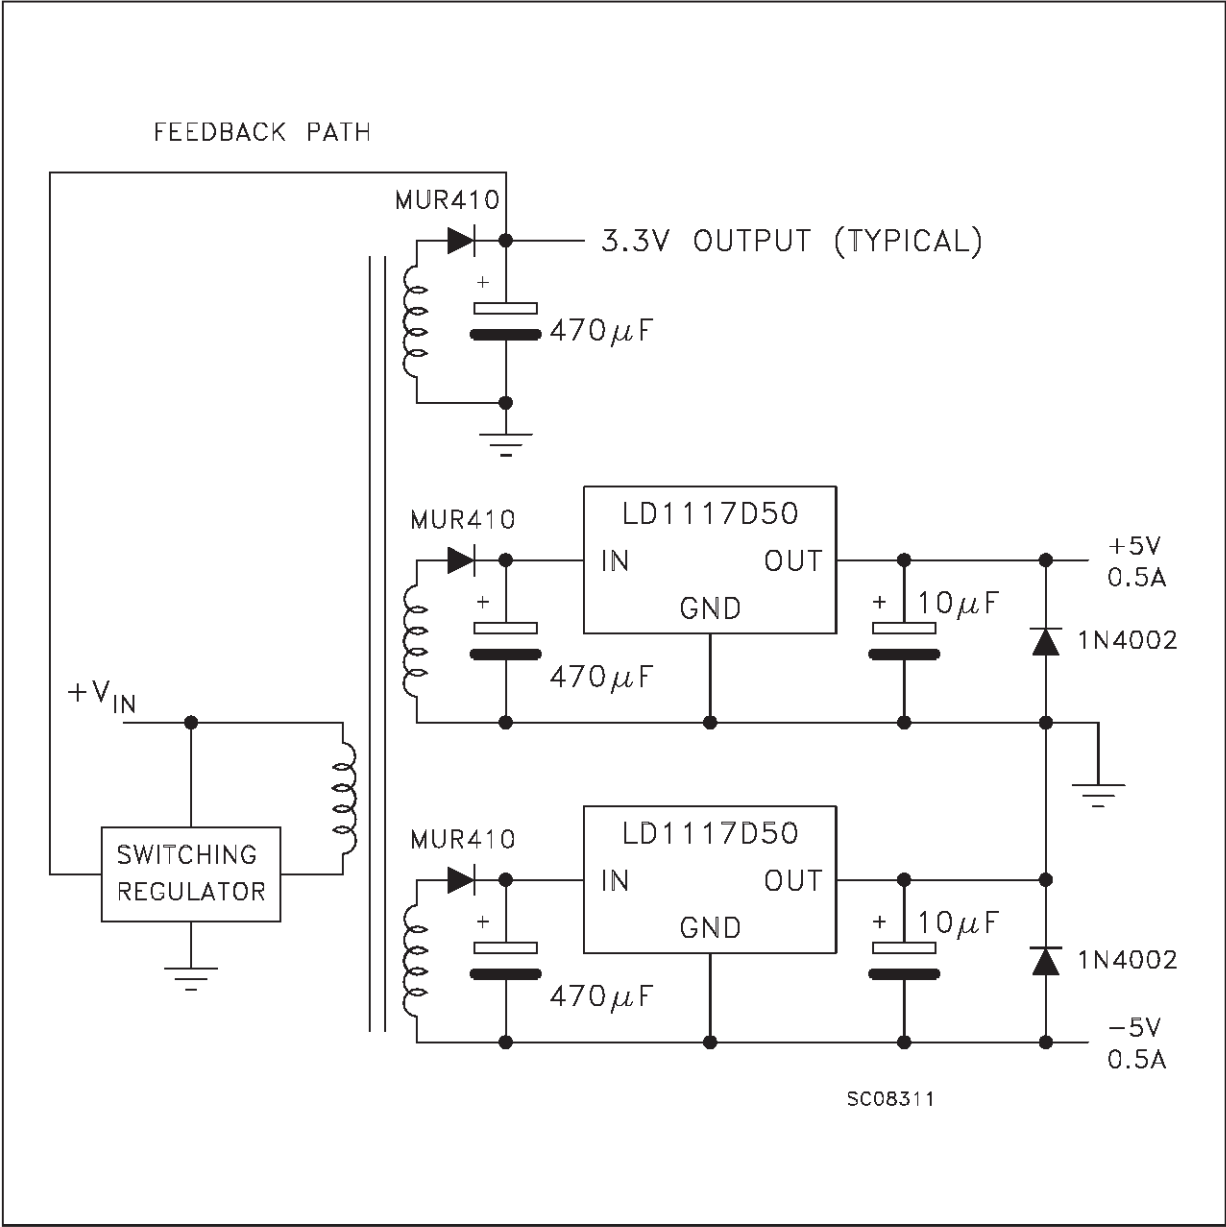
FEEDBACK PATH

MUR410

3.3V OUTPUT (TYPICAL)

+

$470\mu F$

MUR410

LD1117D50

IN

OUT

GND

+5V
0.5A

+

+

$10\mu F$

1N4002

$470\mu F$

$+V_{IN}$

MUR410

LD1117D50

SWITCHING
REGULATOR

IN

OUT

GND

+

+

$10\mu F$

1N4002

$470\mu F$

−5V
0.5A

SC08311